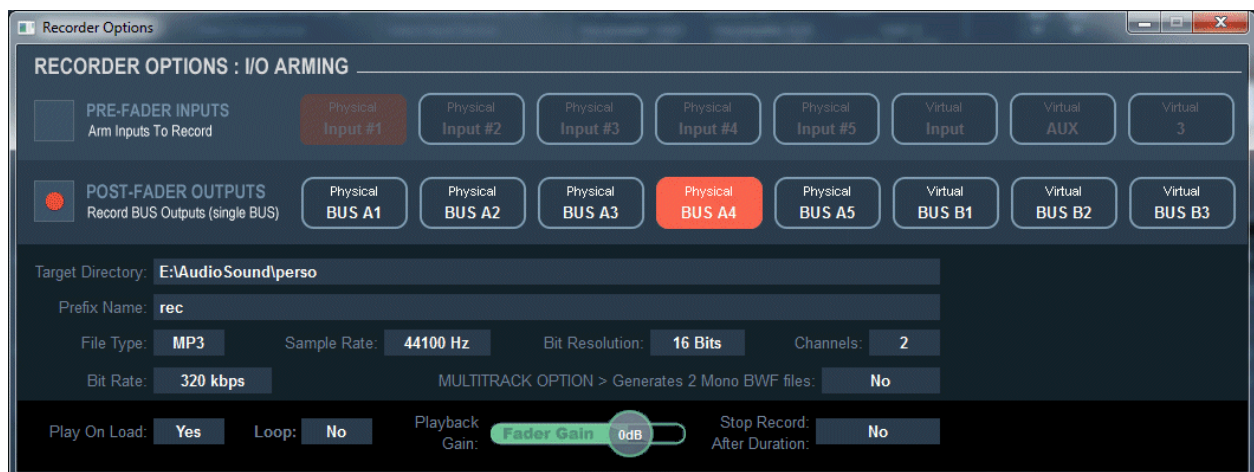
Recorder Options

RECORDER OPTIONS : I/O ARMING

PRE-FADER INPUTS
Arm Inputs To Record

Physical Input #1
Physical Input #2
Physical Input #3
Physical Input #4
Physical Input #5
Virtual Input
Virtual AUX
Virtual 3

POST-FADER OUTPUTS
Record BUS Outputs (single BUS)

Physical BUS A1
Physical BUS A2
Physical BUS A3
Physical BUS A4
Physical BUS A5
Virtual BUS B1
Virtual BUS B2
Virtual BUS B3

Target Directory: E:\AudioSound\perso

Prefix Name: rec

File Type: MP3
Sample Rate: 44100 Hz
Bit Resolution: 16 Bits
Channels: 2

Bit Rate: 320 kbps
MULTITRACK OPTION > Generates 2 Mono BWF files: No

Play On Load: Yes
Loop: No
Playback Gain: Fader Gain 0dB
Stop Record: After Duration: No